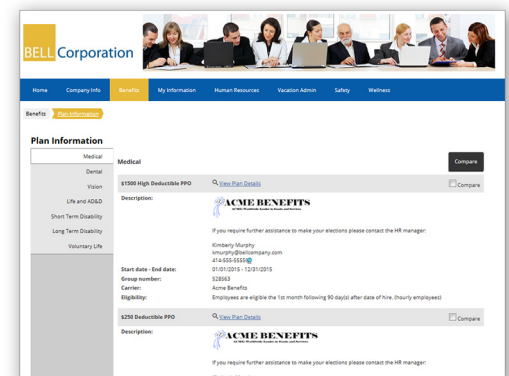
BELL Corporation

Home | Company Info | Benefits | My Information | Human Resources | Vacation Admin | Safety | Wellness

Benefits > Plan Information

Plan Information

Medical
Dental
Vision
Life and AD&D
Short Term Disability
Long Term Disability
Voluntary Life

Medical

Compare

$1500 High Deductible PPO | View Plan Details | Compare

Description:

ACME BENEFITS
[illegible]

If you require further assistance to make your elections please contact the HR manager:

Kimberly Murphy
kmurphy@bellcompany.com
414-555-5555

Start date - End date: 01/01/2015 - 12/31/2015
Group number: 528963
Carrier: Acme Benefits
Eligibility: Employees are eligible the 1st month following 90 day(s) after date of hire. (hourly employees)

$250 Deductible PPO | View Plan Details | Compare

Description:

ACME BENEFITS
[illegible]

If you require further assistance to make your elections please contact the HR manager: